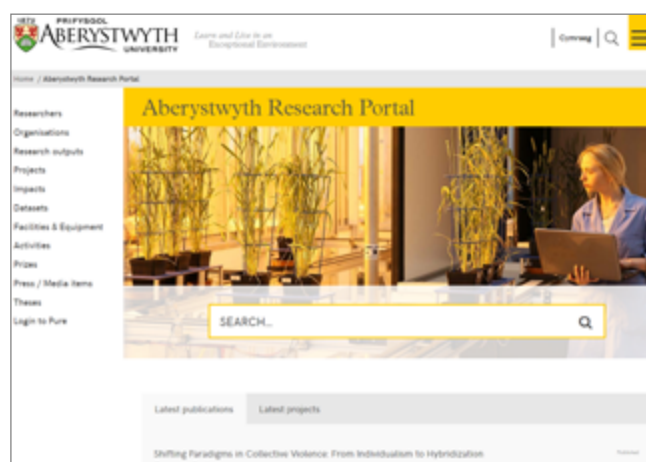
1872 PRIFYSGOL ABERYSTWYTH UNIVERSITY

Learn and Live in an Exceptional Environment

Cymraeg

Home / Aberystwyth Research Portal

Researchers
Organisations
Research outputs
Projects
Impacts
Datasets
Facilities & Equipment
Activities
Prizes
Press / Media items
Theses
Login to Pure

Aberystwyth Research Portal

SEARCH...

Latest publications

Latest projects

Shifting Paradigms in Collective Violence: From Individualism to Hybridization

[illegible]